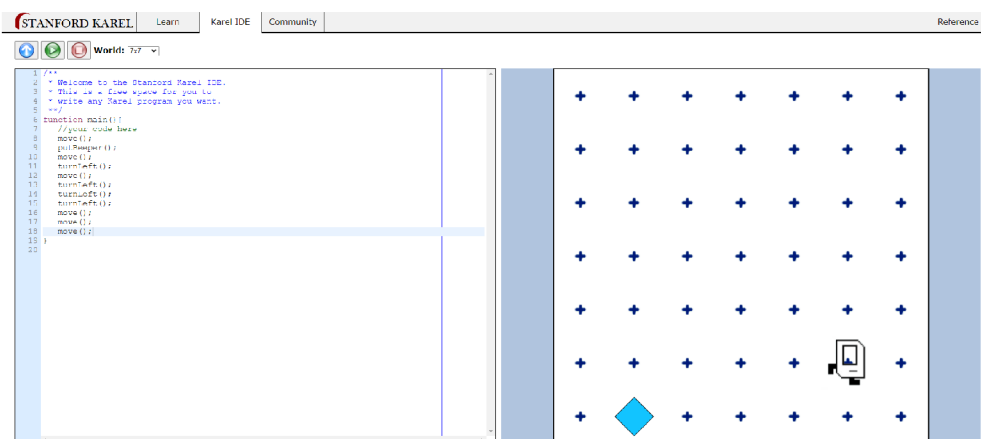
STANFORD KAREL Learn Karel IDE Community Reference

World: 7x7

1 /**
2 * Welcome to the Stanford Karel IDE.
3 * This is a free space for you to
4 * write any Karel program you want.
5 **/
6 function main(){
7 //your code here
8 move();
9 putBeeper();
10 move();
11 turnLeft();
12 move();
13 turnLeft();
14 turnLeft();
15 turnLeft();
16 move();
17 move();
18 move();
19 }
20